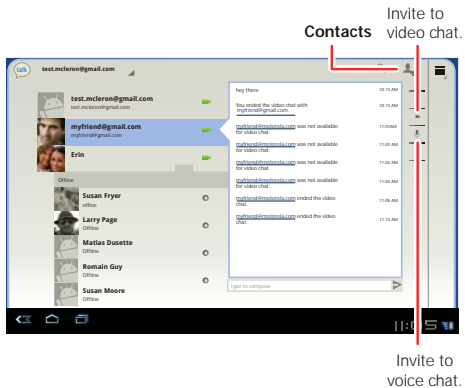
Contacts

Invite to video chat.

talk

test.mcleron@gmail.com

test.mcleron@gmail.com
test.mcleron@gmail.com

myfriend@gmail.com
myfriend@gmail.com

Erin

Offline

Susan Fryer
offline

Larry Page
Offline

Matias Dusette
Offline

Romain Guy
Offline

Susan Moore
Offline

hey there 10:13 AM

You ended the video chat with myfriend@gmail.com. 10:13 AM

myfriend@motorola.com was not available for video chat. 11:01AM

myfriend@motorola.com was not available for video chat. 11:02 AM

myfriend@motorola.com was not available for video chat. 11:02 AM

myfriend@motorola.com was not available for video chat. 11:02 AM

myfriend@motorola.com was not available for video chat. 11:04 AM

myfriend@motorola.com ended the video chat. 11:05 AM

myfriend@motorola.com ended the video chat. 11:15 AM

Type to compose

11:05

Invite to voice chat.